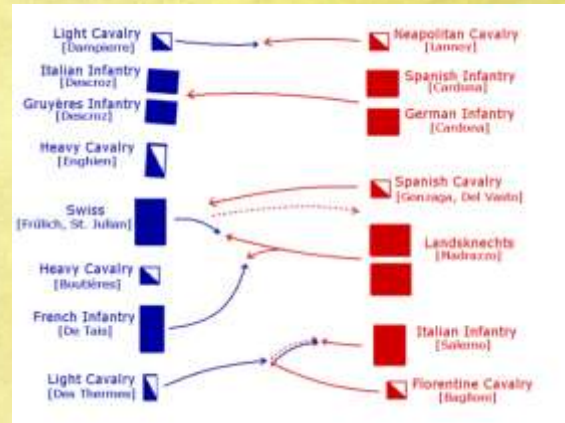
Light Cavalry
[Dampierre]

Italian Infantry
[Descroz]

Gruyères Infantry
[Descroz]

Heavy Cavalry
[Enghien]

Swiss
[Frölich, St. Julian]

Heavy Cavalry
[Boutières]

French Infantry
[De Tais]

Light Cavalry
[Des Thermes]

Neapolitan Cavalry
[Lannoy]

Spanish Infantry
[Cardona]

German Infantry
[Cardona]

Spanish Cavalry
[Gonzaga, Del Vasto]

Landsknechts
[Madruzzo]

Italian Infantry
[Salerno]

Florentine Cavalry
[Baglioni]